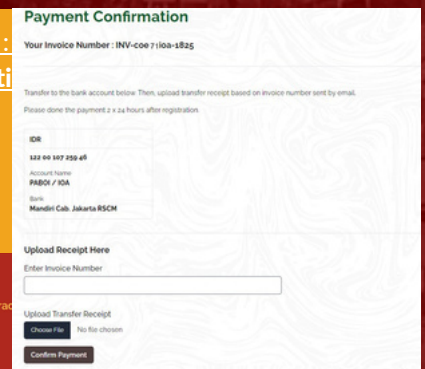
:

ti

Payment Confirmation

Your Invoice Number : INV-c0e 7 ;i0a-1825

Transfer to the bank account below. Then, upload transfer receipt based on invoice number sent by email.

Please done the payment 2 x 24 hours after registration.

IDR

122 00 107 259 46

Account Name
PABOI / IOA

Bank
Mandiri Cab. Jakarta RSCM

Upload Receipt Here

Enter Invoice Number

Upload Transfer Receipt

Choose File No file chosen

Confirm Payment

rac